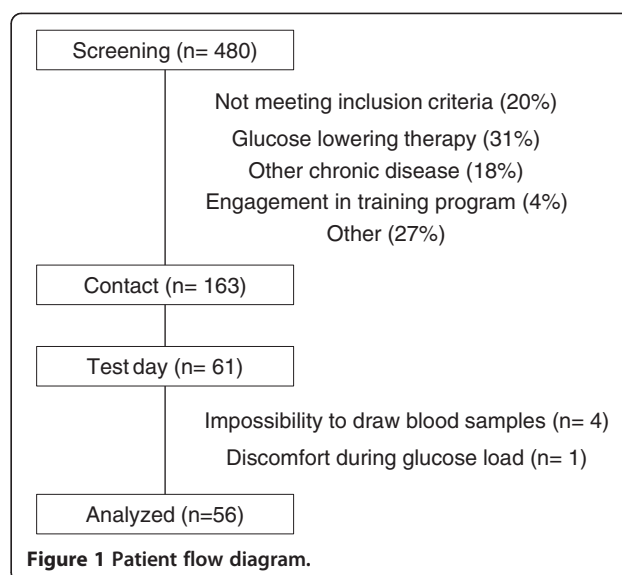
Screening (n= 480)

Not meeting inclusion criteria (20%)
Glucose lowering therapy (31%)
Other chronic disease (18%)
Engagement in training program (4%)
Other (27%)

Contact (n= 163)

Test day (n= 61)

Impossibility to draw blood samples (n= 4)
Discomfort during glucose load (n= 1)

Analyzed (n=56)

Figure 1 Patient flow diagram.